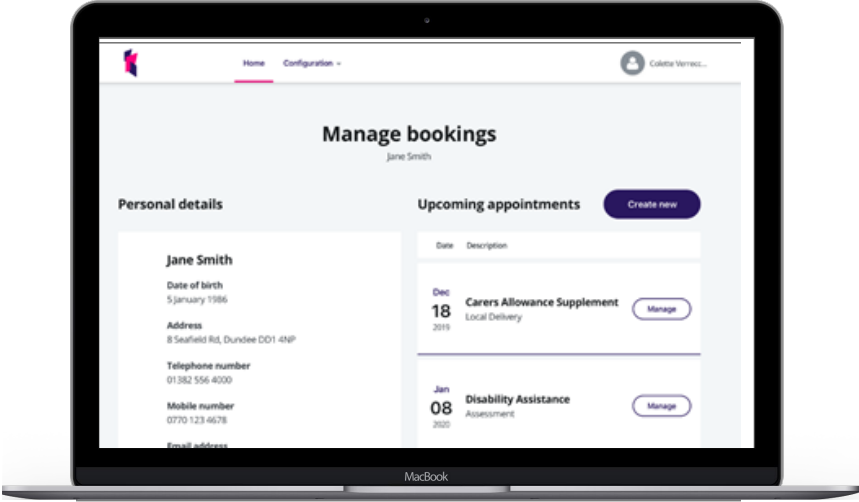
Home Configuration

Colette Verrecc...

Manage bookings

Jane Smith

Personal details

Jane Smith

Date of birth
5 January 1986

Address
8 Seafield Rd, Dundee DD1 4NP

Telephone number
01382 556 4000

Mobile number
0770 123 4678

Email address

Upcoming appointments

Create new

| Date | Description | |
|---|---|---|
| Dec 18 2019 | Carers Allowance Supplement Local Delivery | Manage |
| Jan 08 2020 | Disability Assistance Assessment | Manage |

MacBook